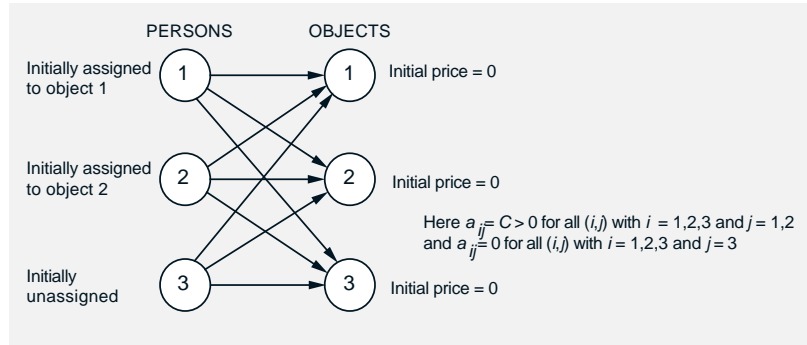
PERSONS

OBJECTS

Initially assigned to object 1

1

1

Initial price = 0

Initially assigned to object 2

2

2

Initial price = 0

Here $a_{ij} = C > 0$ for all $(i,j)$ with $i = 1,2,3$ and $j = 1,2$ and $a_{ij} = 0$ for all $(i,j)$ with $i = 1,2,3$ and $j = 3$

Initially unassigned

3

3

Initial price = 0